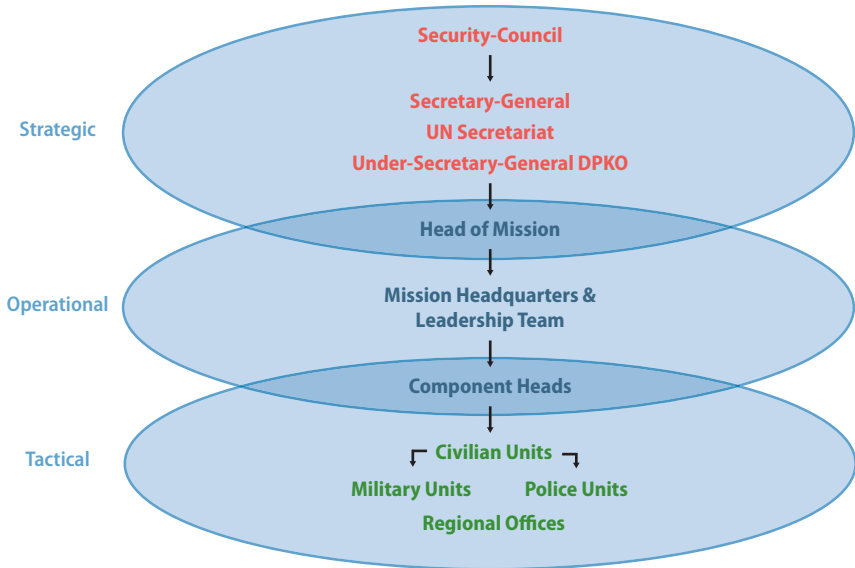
Security-Council

Strategic

Secretary-General
UN Secretariat
Under-Secretary-General DPKO

Head of Mission

Operational

Mission Headquarters & Leadership Team

Component Heads

Tactical

Civilian Units
Military Units
Police Units
Regional Offices